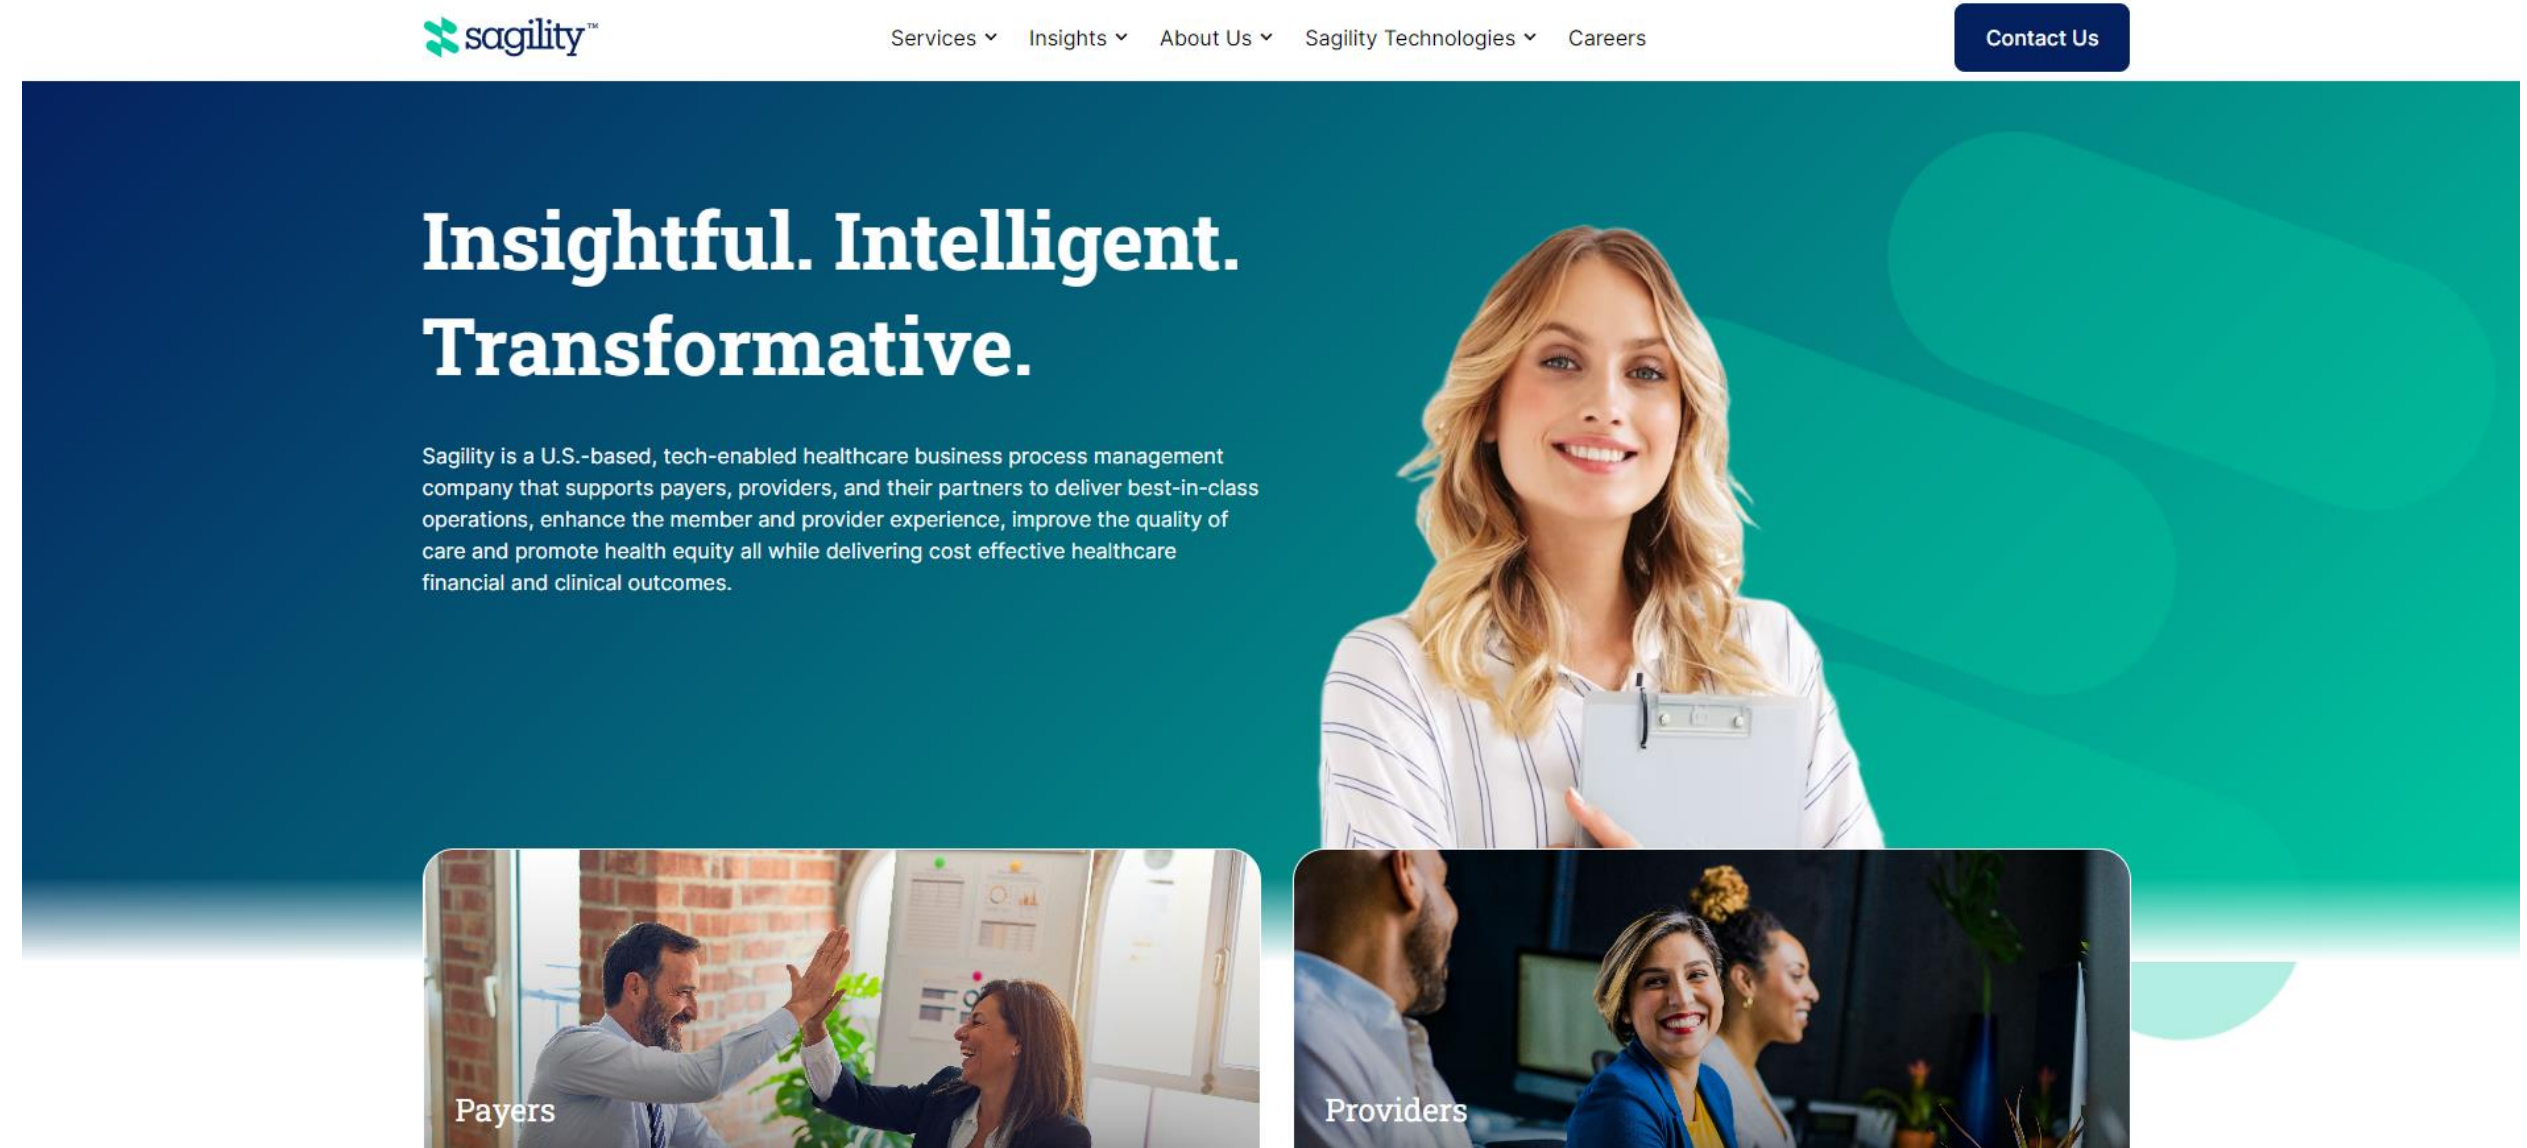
sagility™

Services Insights About Us Sagility Technologies Careers

Contact Us

Insightful. Intelligent. Transformative.

Sagility is a U.S.-based, tech-enabled healthcare business process management company that supports payers, providers, and their partners to deliver best-in-class operations, enhance the member and provider experience, improve the quality of care and promote health equity all while delivering cost effective healthcare financial and clinical outcomes.

Payers

Providers